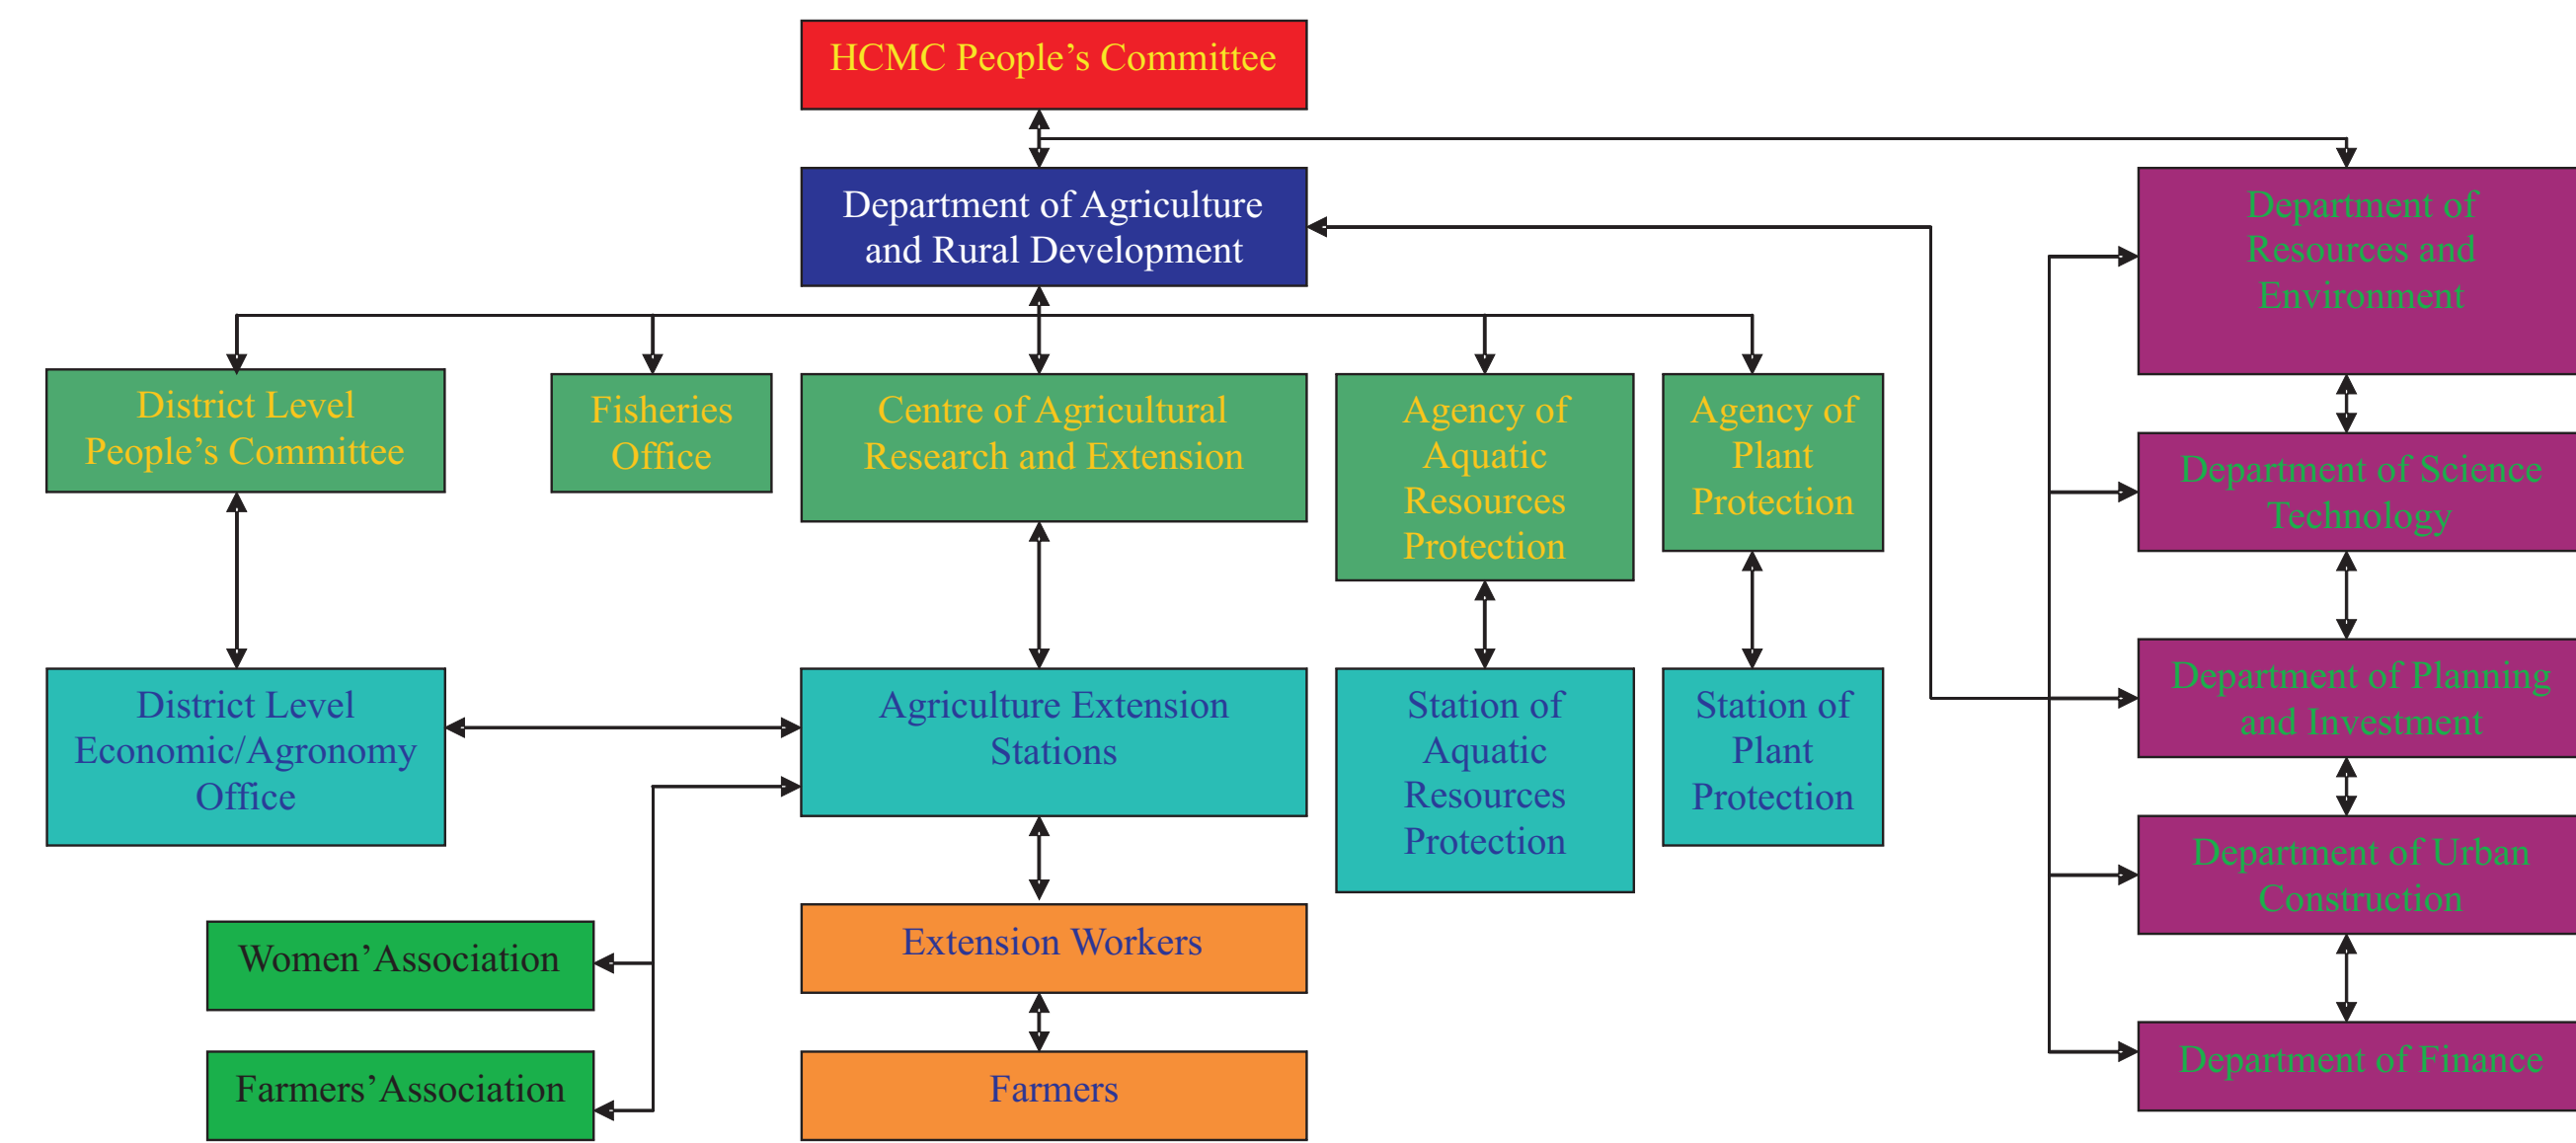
HCMC People's Committee

Department of Agriculture and Rural Development

Department of Resources and Environment

Department of Science Technology

Department of Planning and Investment

Department of Urban Construction

Department of Finance

District Level People's Committee

Fisheries Office

Centre of Agricultural Research and Extension

Agency of Aquatic Resources Protection

Agency of Plant Protection

District Level Economic/Agronomy Office

Agriculture Extension Stations

Station of Aquatic Resources Protection

Station of Plant Protection

Women'Association

Farmers'Association

Extension Workers

Farmers